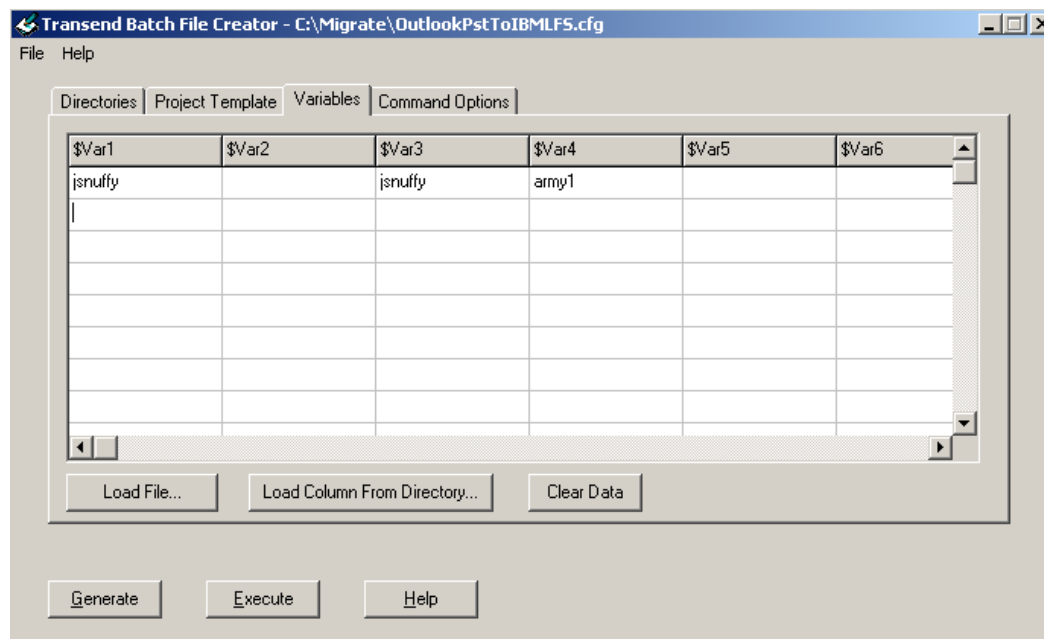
Transend Batch File Creator - C:\Migrate\OutlookPstToIBMLFS.cfg

File Help

Directories | Project Template | Variables | Command Options

| $Var1 | $Var2 | $Var3 | $Var4 | $Var5 | $Var6 |
|---|---|---|---|---|---|
| jsnuffy | | jsnuffy | army1 | | |
| | | | | | |

Load File... Load Column From Directory... Clear Data

Generate Execute Help